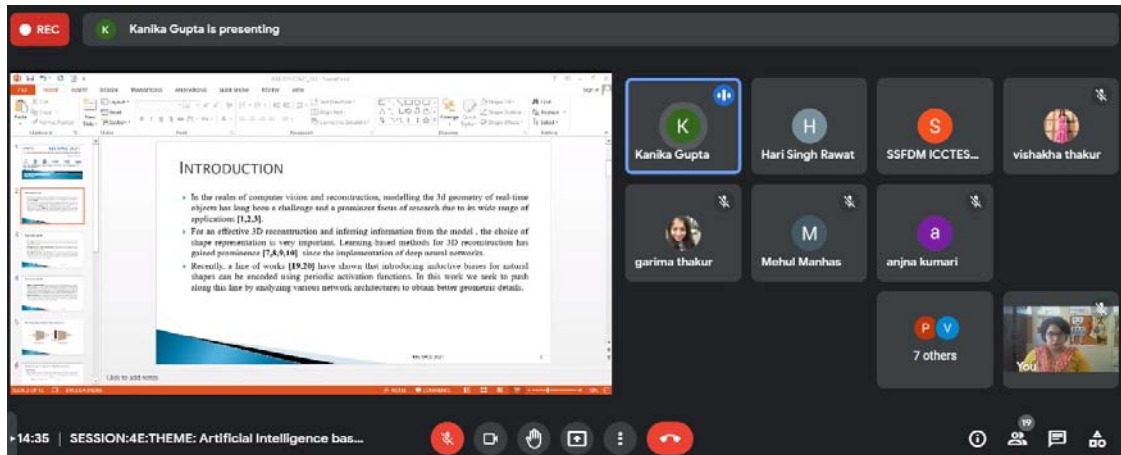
REC

K Kanika Gupta is presenting

INTRODUCTION

In the realm of computer vision and reconstruction, modelling the 3d geometry of real-time objects has long been a challenge and a prominent focus of research due to its wide range of applications [1,2,3].

For an effective 3D reconstruction and inferring information from the model, the choice of shape representation is very important. Learning-based methods for 3D reconstruction has gained prominence [7,8,9,10] since the implementation of deep neural networks.

Recently, a line of works [19,20] have shown that introducing inductive biases for natural shapes can be encoded using periodic activation functions. In this work we seek to push along this line by analyzing various network architectures to obtain better geometric details.

Click to add notes

K
Kanika Gupta

H
Hari Singh Rawat

S
SSFDM ICCTES...

vishakha thakur

garima thakur

M
Mehul Manhas

a
anjna kumari

P V
7 others

You

14:35 | SESSION:4E:THEME: Artificial Intelligence bas...

19